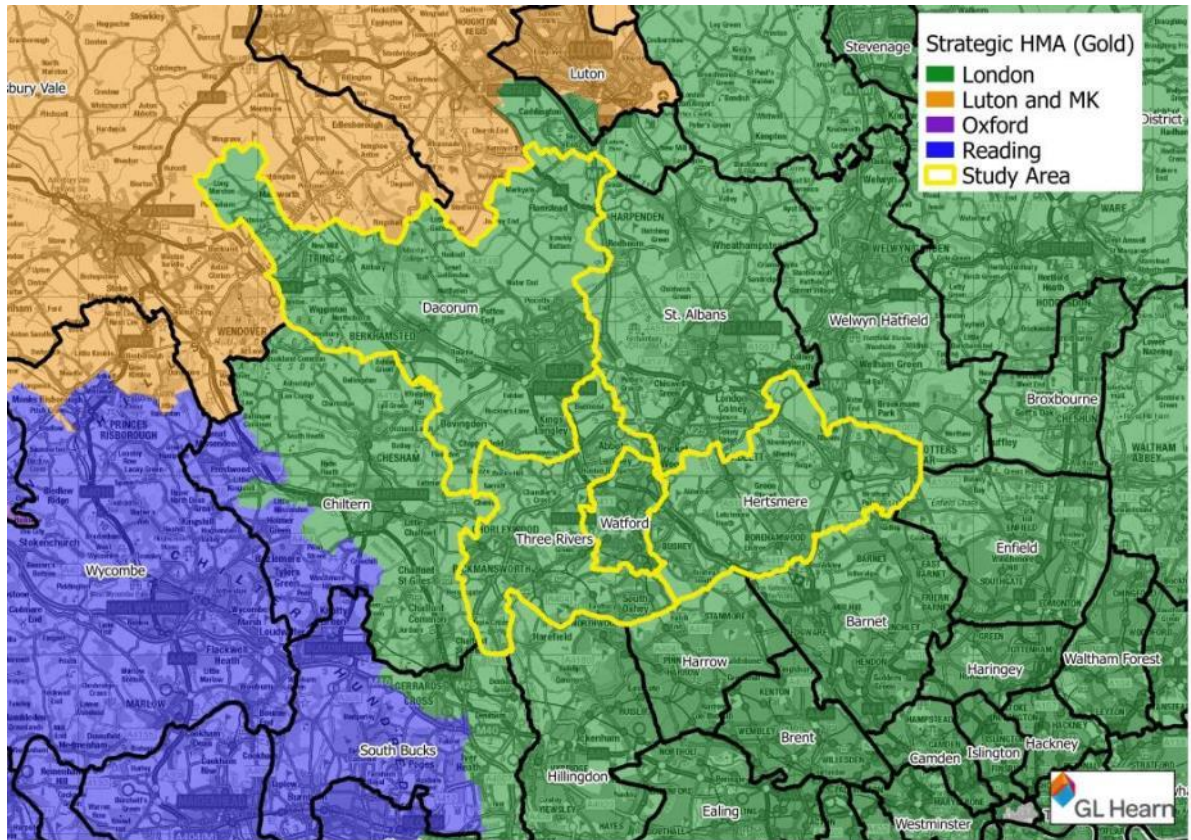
Strategic HMA (Gold)
London
Luton and MK
Oxford
Reading
Study Area

Stevenage
Luton
sbury Vale
District
Dacorum
St. Albans
Welwyn Hatfield
Broxbourne
Chiltern
Watford
Three Rivers
Hertsmere
Enfield
Wycombe
Barnet
Harrow
Haringey
Waltham Forest
South Bucks
Brent
Hillingdon
Camden
Islington
Hackney
Ealing
Westminster
HARPENDEN
TRING
BERKHAMSTED
WENDOVER
CHESHAM
PRINCES RISBOROUGH
MARLOW
WALTHAM ABBEY
GL Hearn